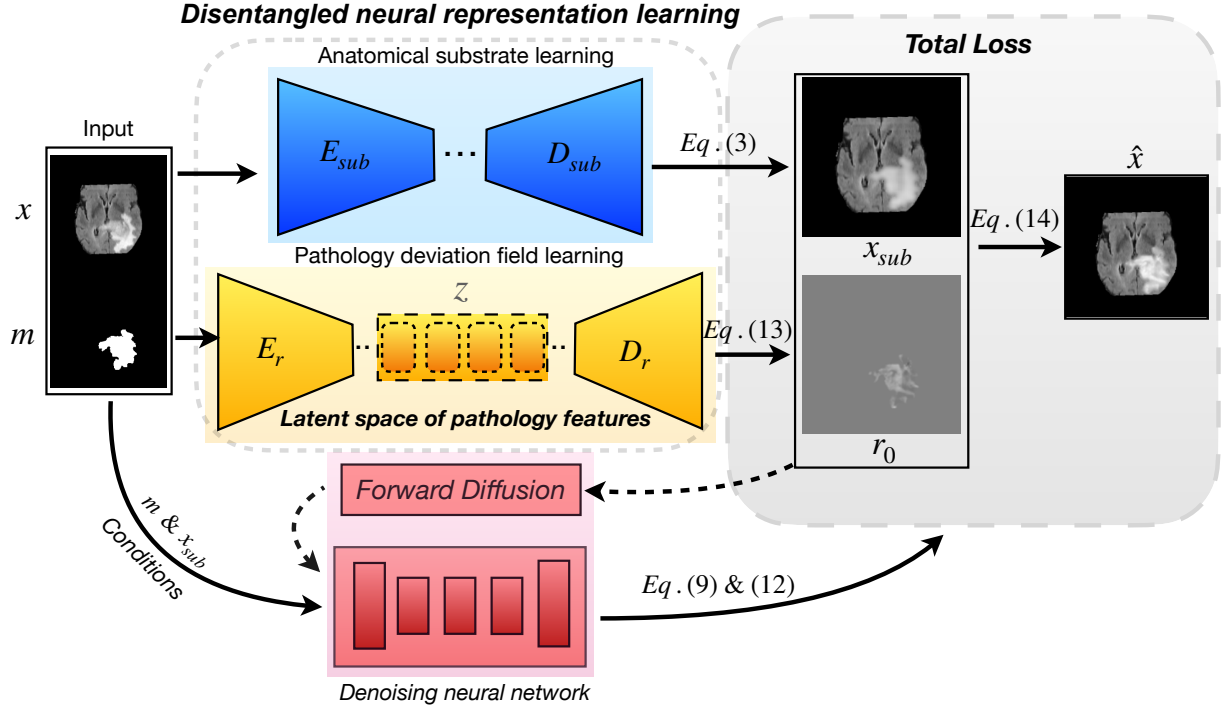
Disentangled neural representation learning

Total Loss

Anatomical substrate learning

Input

$x$

$E_{sub}$

$D_{sub}$

$Eq.(3)$

$\hat{x}$

$Eq.(14)$

$x_{sub}$

Pathology deviation field learning

$z$

$m$

$E_r$

$D_r$

$Eq.(13)$

Latent space of pathology features

$r_0$

Forward Diffusion

$m$ & $x_{sub}$

Conditions

$Eq.(9)$ & $(12)$

Denoising neural network